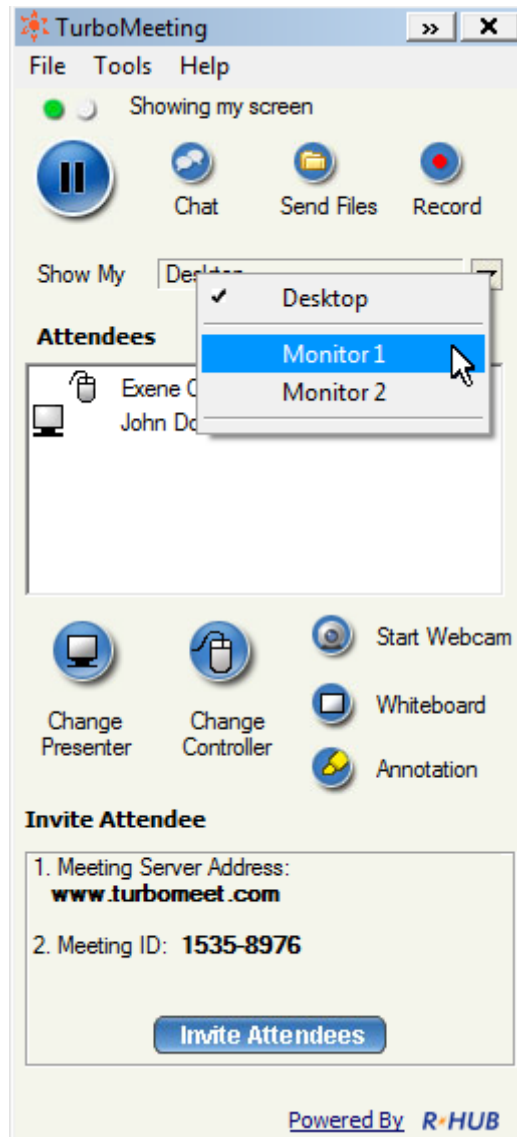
TurboMeeting
»
✕
File Tools Help
Showing my screen
Chat
Send Files
Record
Show My
Desktop
Desktop
Monitor 1
Monitor 2
Attendees
Exene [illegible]
John Do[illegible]
Change Presenter
Change Controller
Start Webcam
Whiteboard
Annotation
Invite Attendee
1. Meeting Server Address:
www.turbomeet.com

2. Meeting ID: 1535-8976
Invite Attendees
Powered By R-HUB